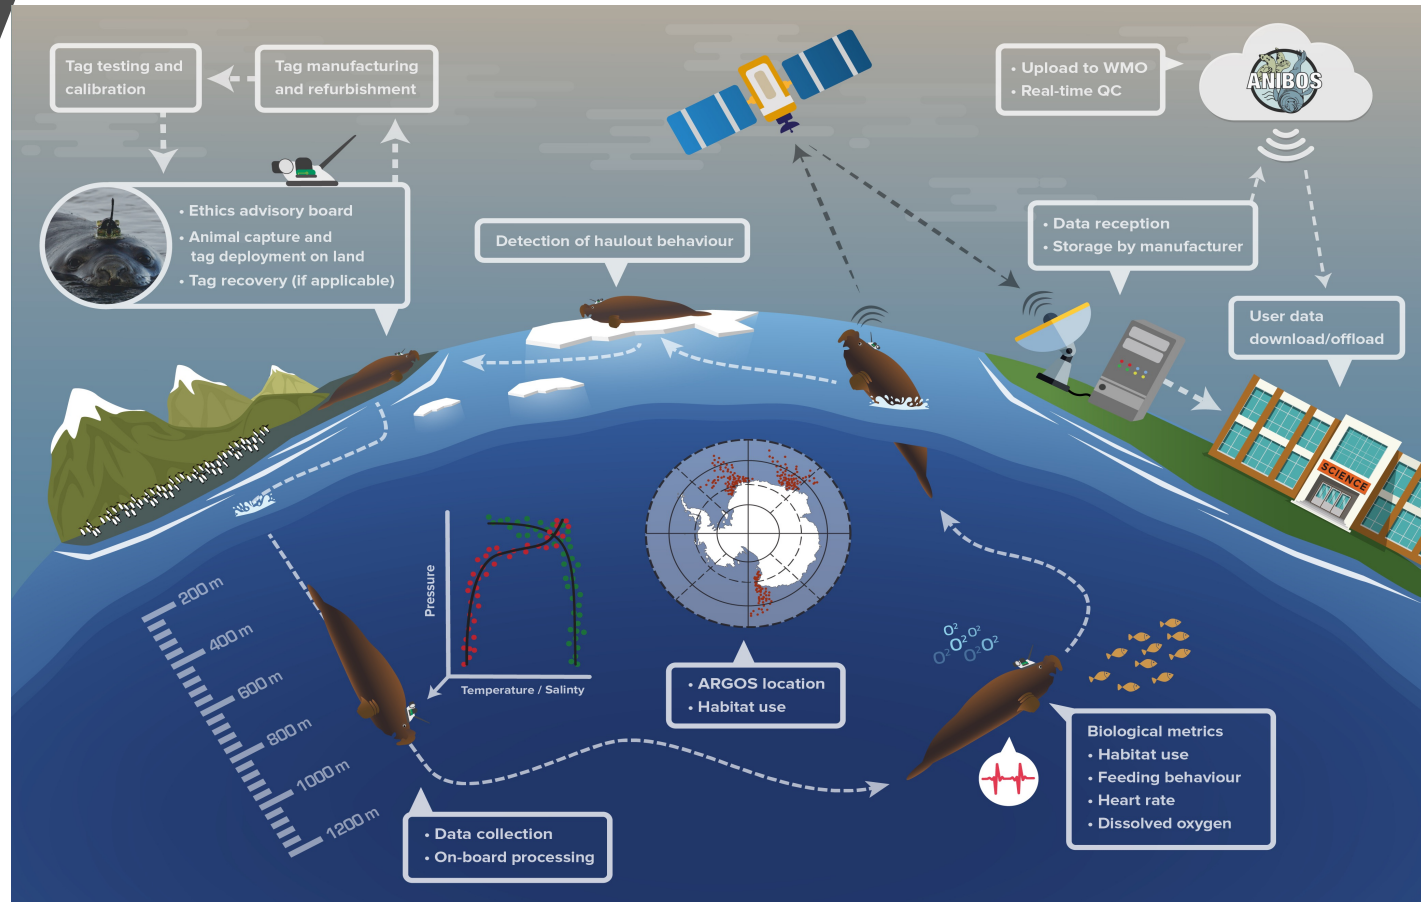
Tag testing and calibration

Tag manufacturing and refurbishment

• Ethics advisory board
• Animal capture and tag deployment on land
• Tag recovery (if applicable)

Detection of haulout behaviour

• Upload to WMO
• Real-time QC

ANIBOS

• Data reception
• Storage by manufacturer

User data download/offload

SCIENCE

200 m
400 m
600 m
800 m
1000 m
1200 m

Pressure

Temperature / Salinty

• ARGOS location
• Habitat use

$O^2$ $O^2$ $O^2$ $O^2$ $O^2$ $O^2$

Biological metrics
• Habitat use
• Feeding behaviour
• Heart rate
• Dissolved oxygen

• Data collection
• On-board processing